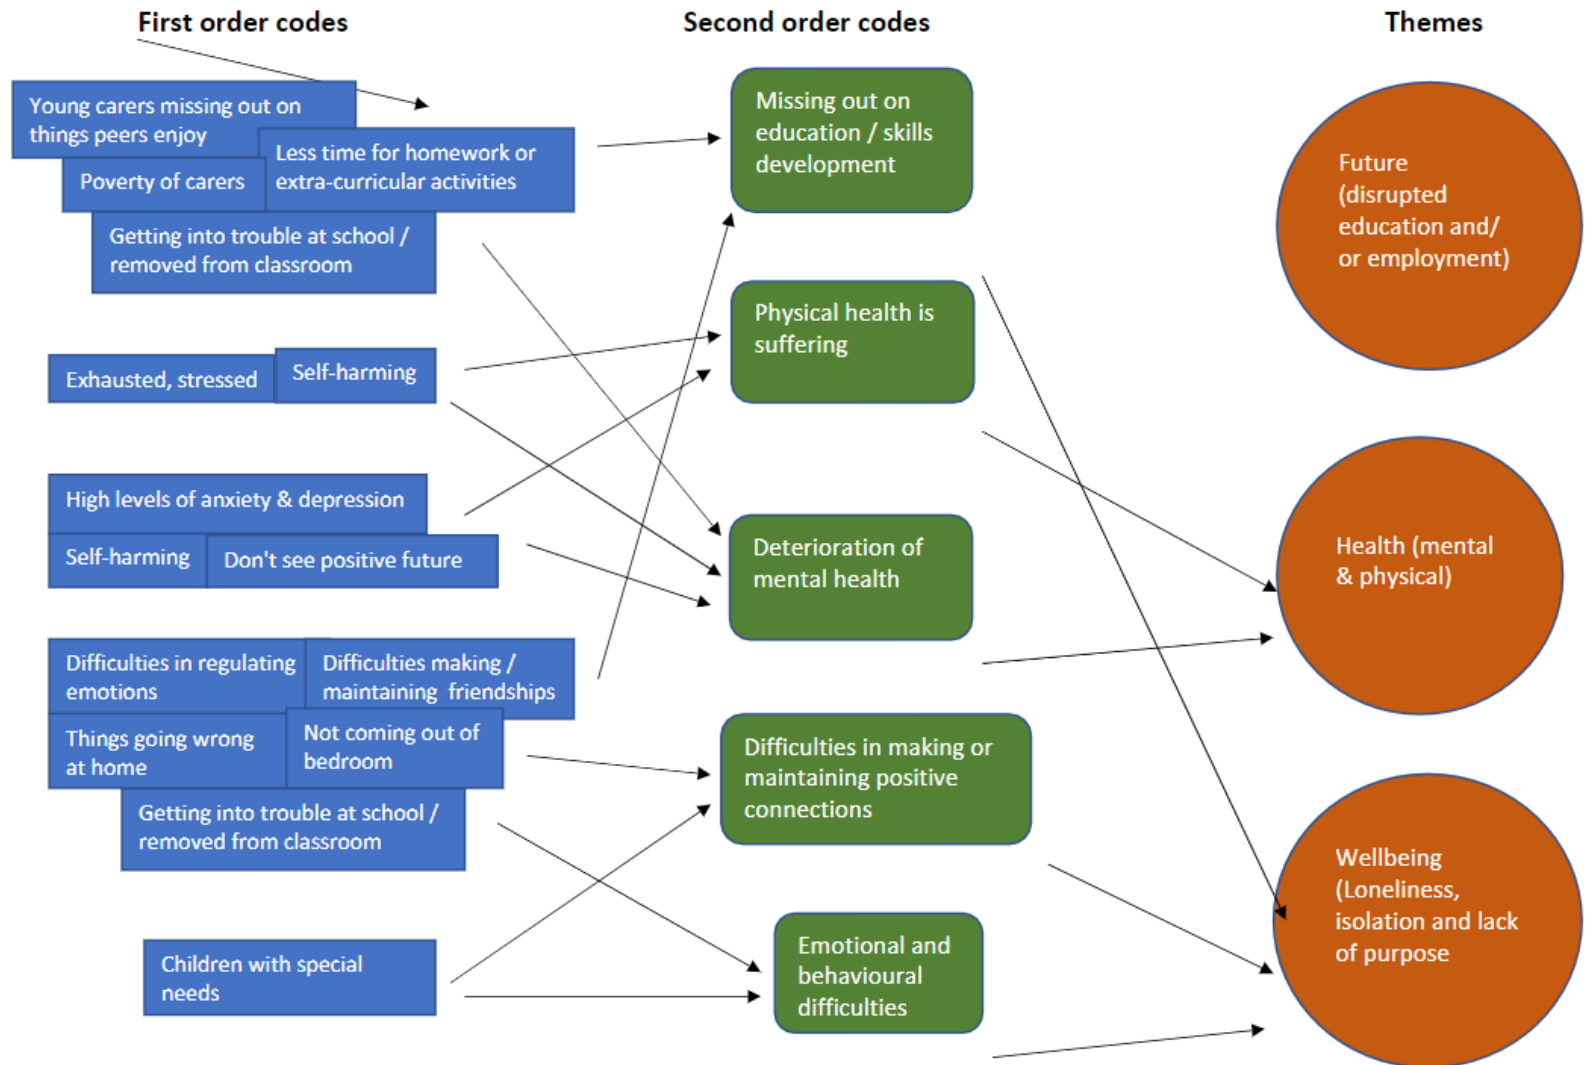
First order codes

Second order codes

Themes

Young carers missing out on things peers enjoy

Less time for homework or extra-curricular activities

Poverty of carers

Getting into trouble at school / removed from classroom

Missing out on education / skills development

Future (disrupted education and/ or employment)

Physical health is suffering

Exhausted, stressed

Self-harming

High levels of anxiety & depression

Self-harming

Don't see positive future

Deterioration of mental health

Health (mental & physical)

Difficulties in regulating emotions

Difficulties making / maintaining friendships

Things going wrong at home

Not coming out of bedroom

Getting into trouble at school / removed from classroom

Difficulties in making or maintaining positive connections

Wellbeing (Loneliness, isolation and lack of purpose

Children with special needs

Emotional and behavioural difficulties